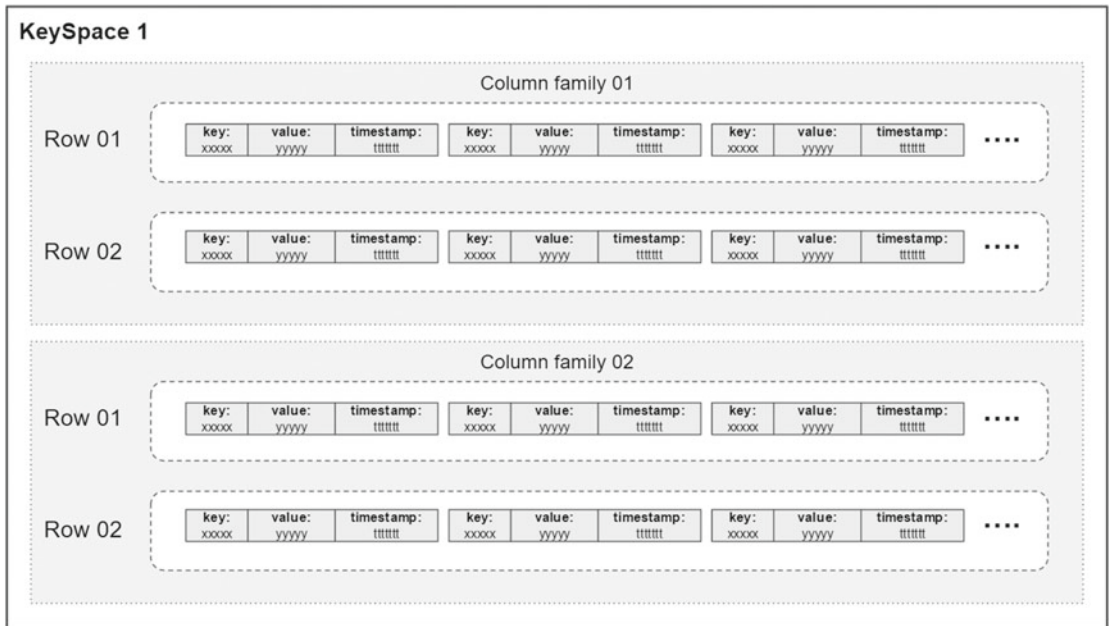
KeySpace 1

Column family 01

Row 01

| key: xxxxx | value: yyyyy | timestamp: ttttttt |
|---|---|---|

| key: xxxxx | value: yyyyy | timestamp: ttttttt |
|---|---|---|

| key: xxxxx | value: yyyyy | timestamp: ttttttt |
|---|---|---|

....

Row 02

| key: xxxxx | value: yyyyy | timestamp: ttttttt |
|---|---|---|

| key: xxxxx | value: yyyyy | timestamp: ttttttt |
|---|---|---|

| key: xxxxx | value: yyyyy | timestamp: ttttttt |
|---|---|---|

....

Column family 02

Row 01

| key: xxxxx | value: yyyyy | timestamp: ttttttt |
|---|---|---|

| key: xxxxx | value: yyyyy | timestamp: ttttttt |
|---|---|---|

| key: xxxxx | value: yyyyy | timestamp: ttttttt |
|---|---|---|

....

Row 02

| key: xxxxx | value: yyyyy | timestamp: ttttttt |
|---|---|---|

| key: xxxxx | value: yyyyy | timestamp: ttttttt |
|---|---|---|

| key: xxxxx | value: yyyyy | timestamp: ttttttt |
|---|---|---|

....